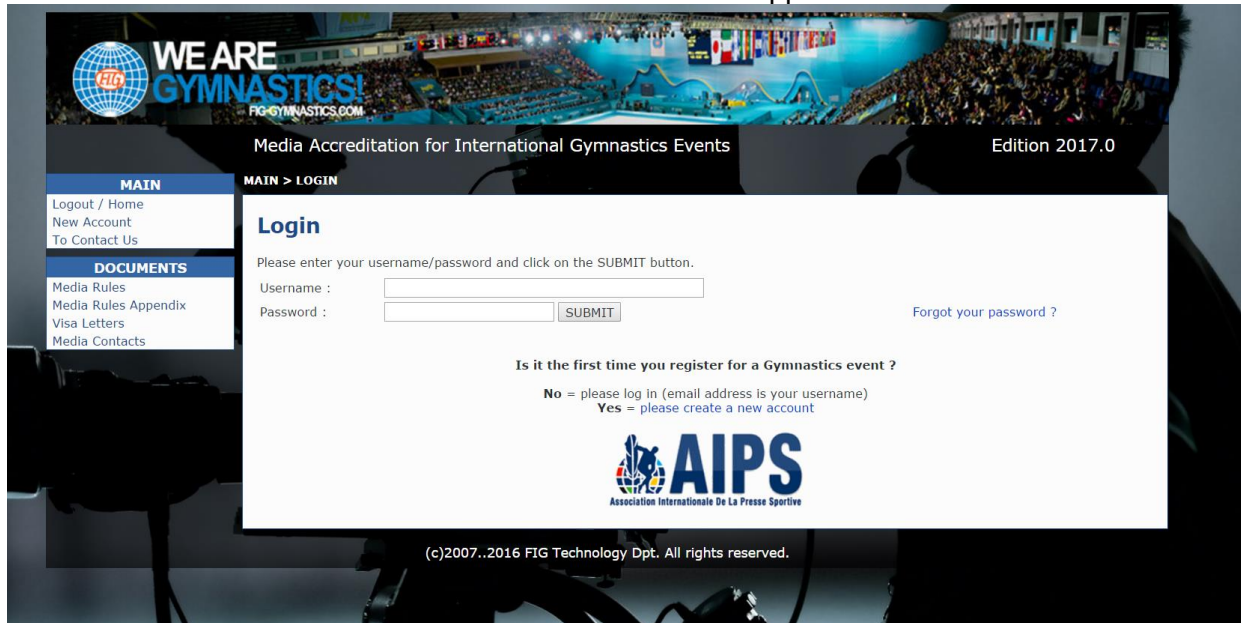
FIG
WE ARE GYMNASTICS!
FIG-GYMNASTICS.COM

Media Accreditation for International Gymnastics Events

Edition 2017.0

MAIN
Logout / Home
New Account
To Contact Us

DOCUMENTS
Media Rules
Media Rules Appendix
Visa Letters
Media Contacts

MAIN > LOGIN

Login

Please enter your username/password and click on the SUBMIT button.

Username :
Password :
SUBMIT

Forgot your password ?

Is it the first time you register for a Gymnastics event ?

No = please log in (email address is your username)
Yes = please create a new account

AIPS
Association Internationale De La Presse Sportive

(c)2007..2016 FIG Technology Dpt. All rights reserved.